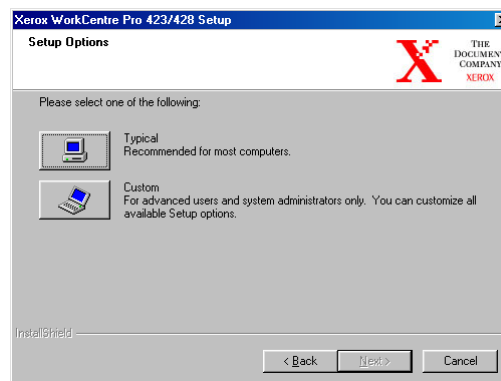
Xerox WorkCentre Pro 423/428 Setup

Setup Options

THE DOCUMENT COMPANY XEROX

Please select one of the following:

Typical
Recommended for most computers.

Custom
For advanced users and system administrators only. You can customize all available Setup options.

InstallShield

< Back

Next >

Cancel